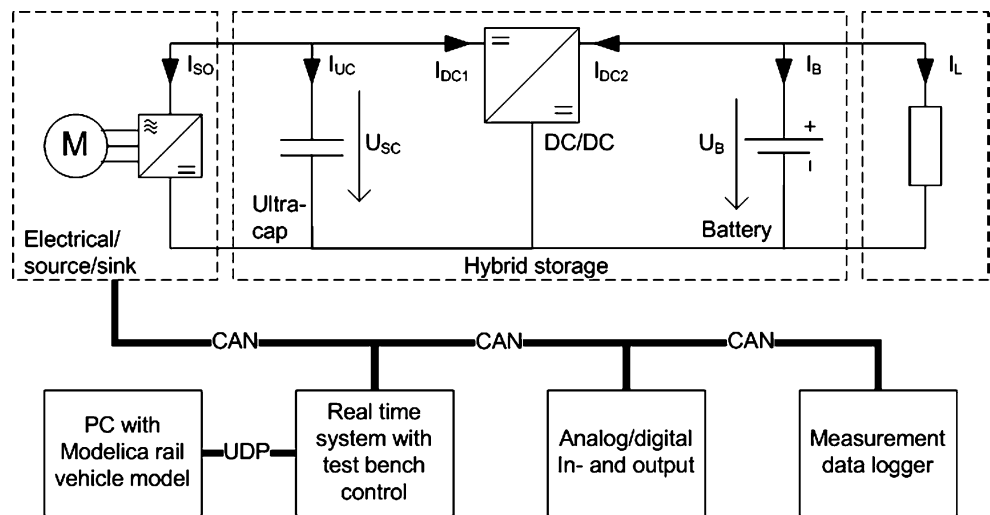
$I_{SO}$ $I_{UC}$ $I_{DC1}$ $I_{DC2}$ $I_B$ $I_L$

M

≈
=

$U_{SC}$

=
=

DC/DC

$U_B$

+
-

Ultracap

Battery

Electrical/ source/sink

Hybrid storage

CAN CAN CAN

PC with Modelica rail vehicle model

UDP

Real time system with test bench control

Analog/digital In- and output

Measurement data logger